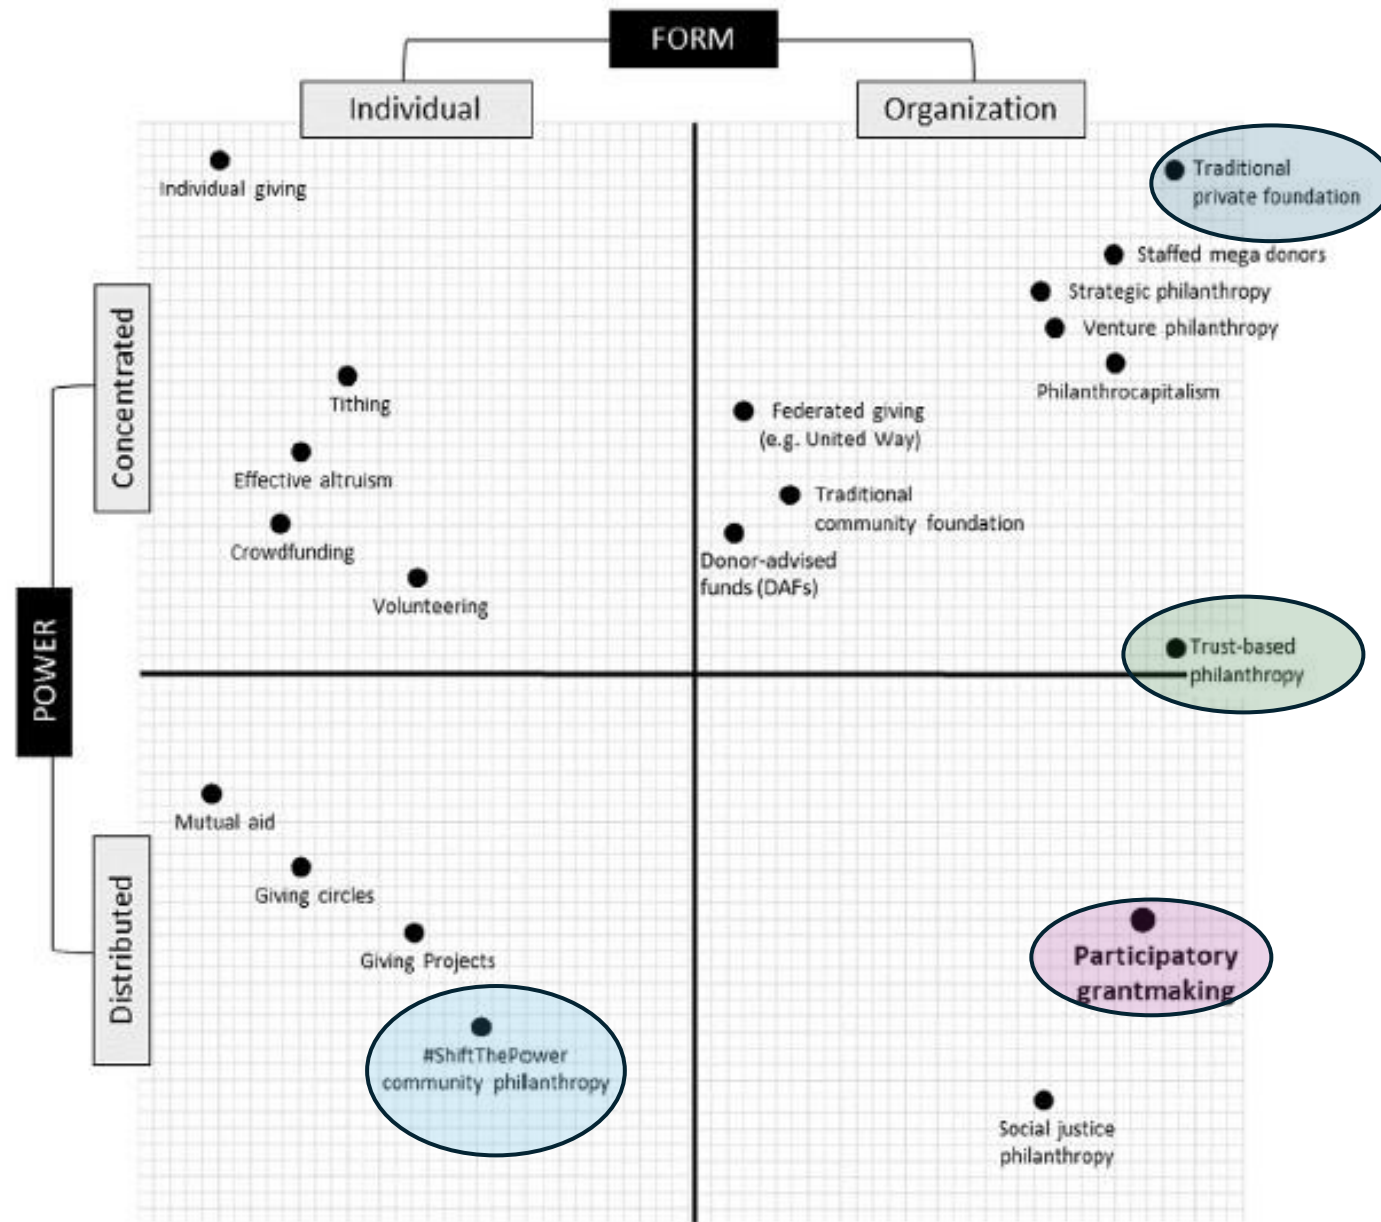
FORM

Individual

Organization

POWER

Concentrated

Distributed

Individual giving

Traditional private foundation

Staffed mega donors

Strategic philanthropy

Venture philanthropy

Philanthrocapitalism

Tithing

Federated giving (e.g. United Way)

Effective altruism

Traditional community foundation

Crowdfunding

Donor-advised funds (DAFs)

Volunteering

Trust-based philanthropy

Mutual aid

Giving circles

Giving Projects

Participatory grantmaking

#ShiftThePower community philanthropy

Social justice philanthropy